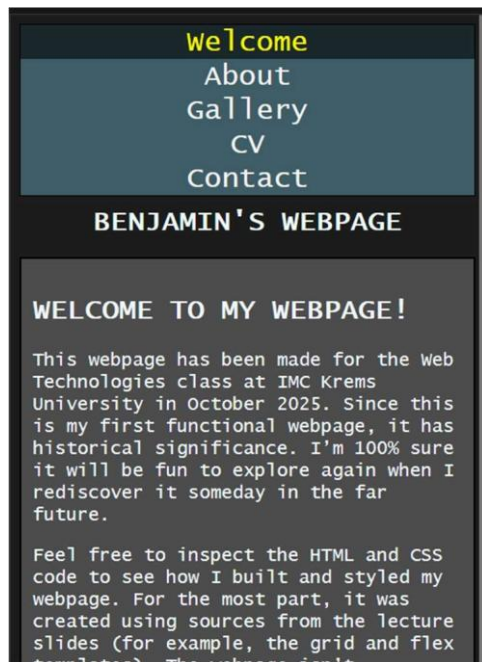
Welcome
About
Gallery
CV
Contact

BENJAMIN'S WEBPAGE

WELCOME TO MY WEBPAGE!

This webpage has been made for the Web Technologies class at IMC Krems University in October 2025. Since this is my first functional webpage, it has historical significance. I'm 100% sure it will be fun to explore again when I rediscover it someday in the far future.

Feel free to inspect the HTML and CSS code to see how I built and styled my webpage. For the most part, it was created using sources from the lecture slides (for example, the grid and flex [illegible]